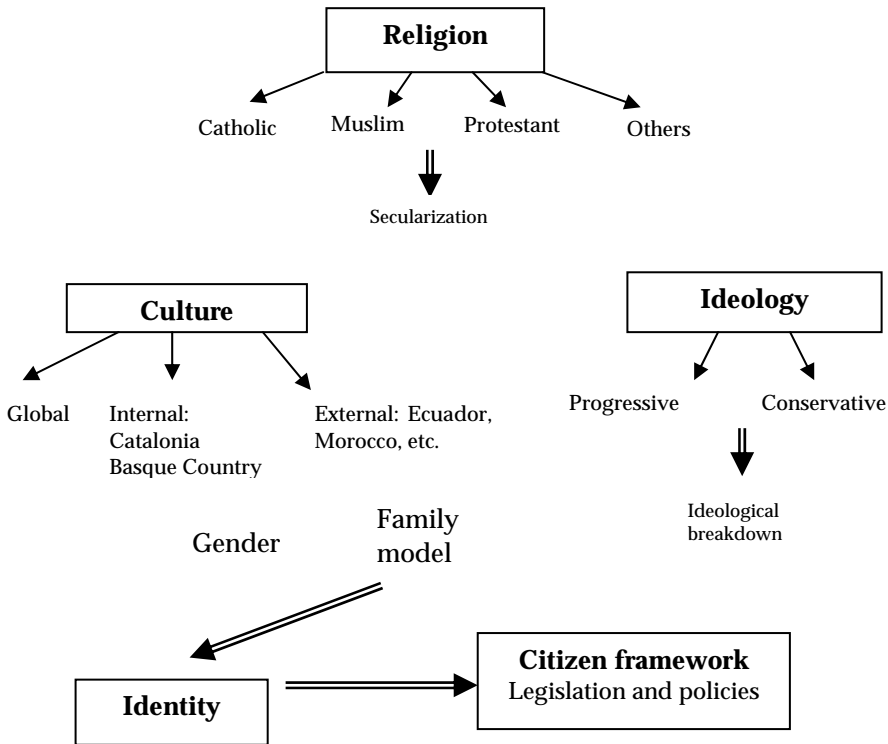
**Religion**

Catholic

Muslim

Protestant

Others

Secularization

**Culture**

Global

Internal: Catalonia Basque Country

External: Ecuador, Morocco, etc.

**Ideology**

Progressive

Conservative

Ideological breakdown

Gender

Family model

**Identity**

**Citizen framework**
Legislation and policies